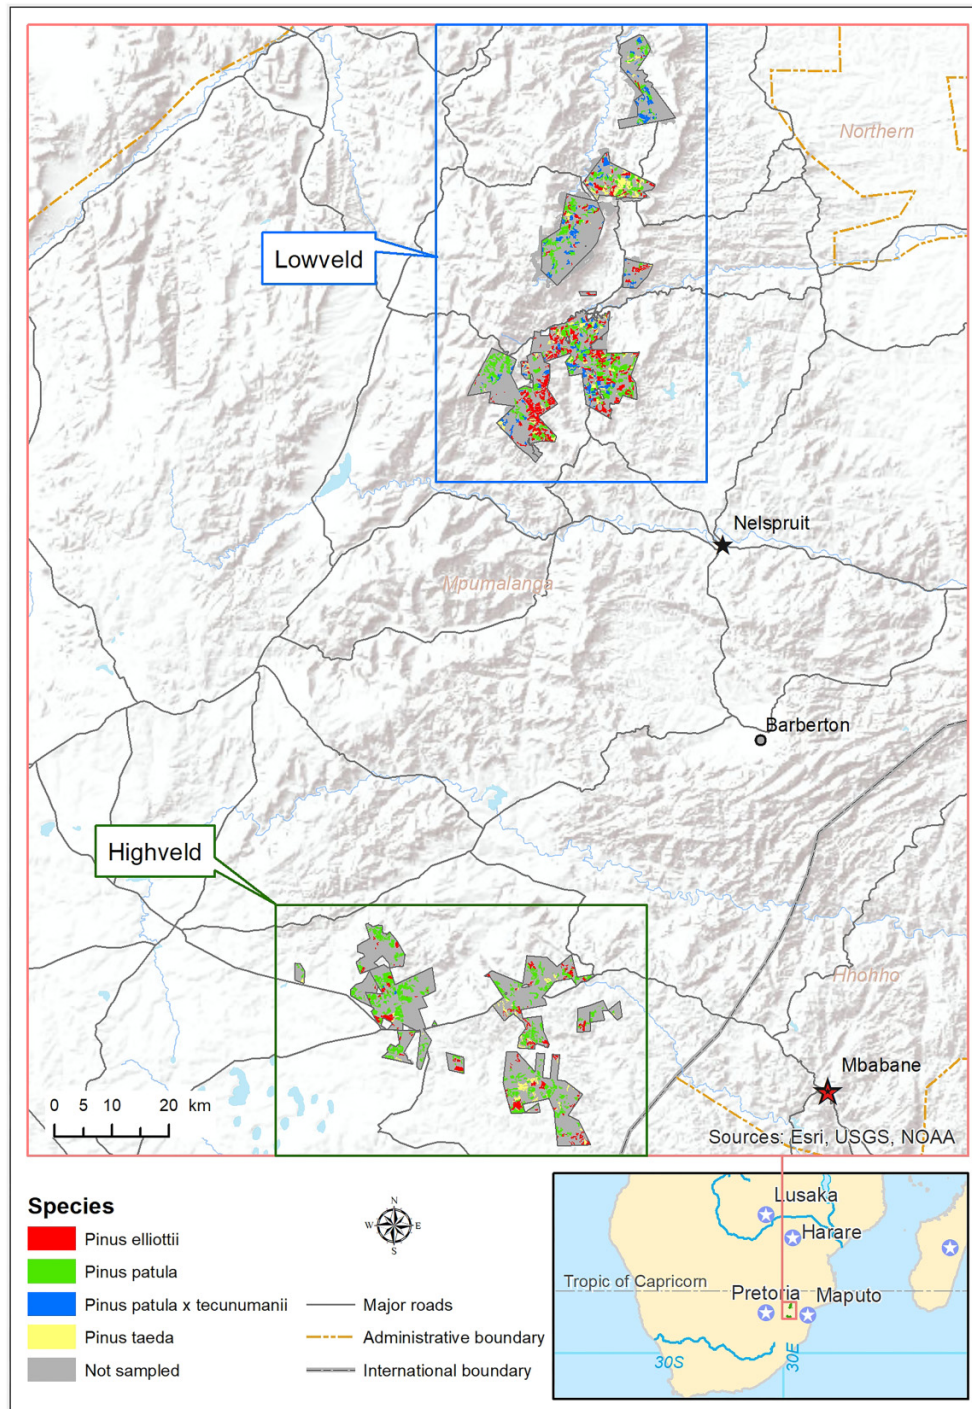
Northern

Lowveld

Nelspruit

Mpumalanga

Barberton

Highveld

Hhohho

Mbabane

0 5 10 20 km

Sources: Esri, USGS, NOAA

Species

Pinus elliottii

Pinus patula

Pinus patula x tecunumanii

Pinus taeda

Not sampled

N
W E
S

Major roads

Administrative boundary

International boundary

Lusaka

Harare

Tropic of Capricorn

Pretoria

Maputo

30S

30E